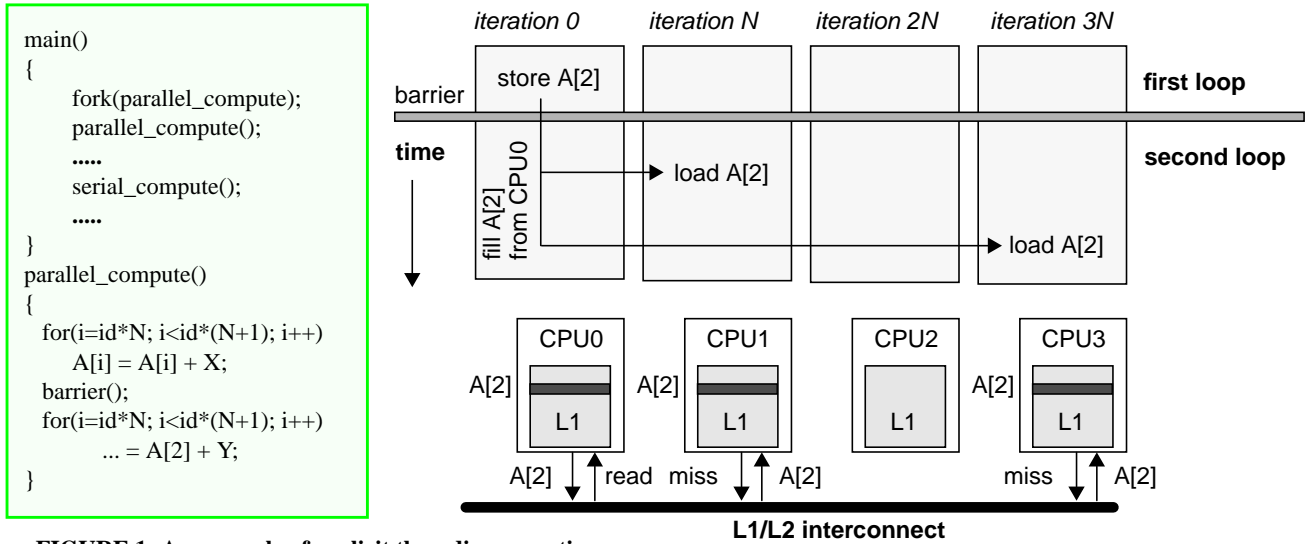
main()
{
fork(parallel_compute);
parallel_compute();
.....
serial_compute();
.....
}
parallel_compute()
{
for(i=id*N; i<id*(N+1); i++)
A[i] = A[i] + X;
barrier();
for(i=id*N; i<id*(N+1); i++)
... = A[2] + Y;
}

iteration 0
iteration N
iteration 2N
iteration 3N

store A[2]
first loop
barrier
time
fill A[2] from CPU0
load A[2]
second loop
load A[2]

CPU0
CPU1
CPU2
CPU3
A[2]
L1
A[2]
L1
L1
A[2]
L1
A[2]
read
miss
A[2]
miss
A[2]
L1/L2 interconnect

FIGURE 1. An example of explicit thread inter-operation